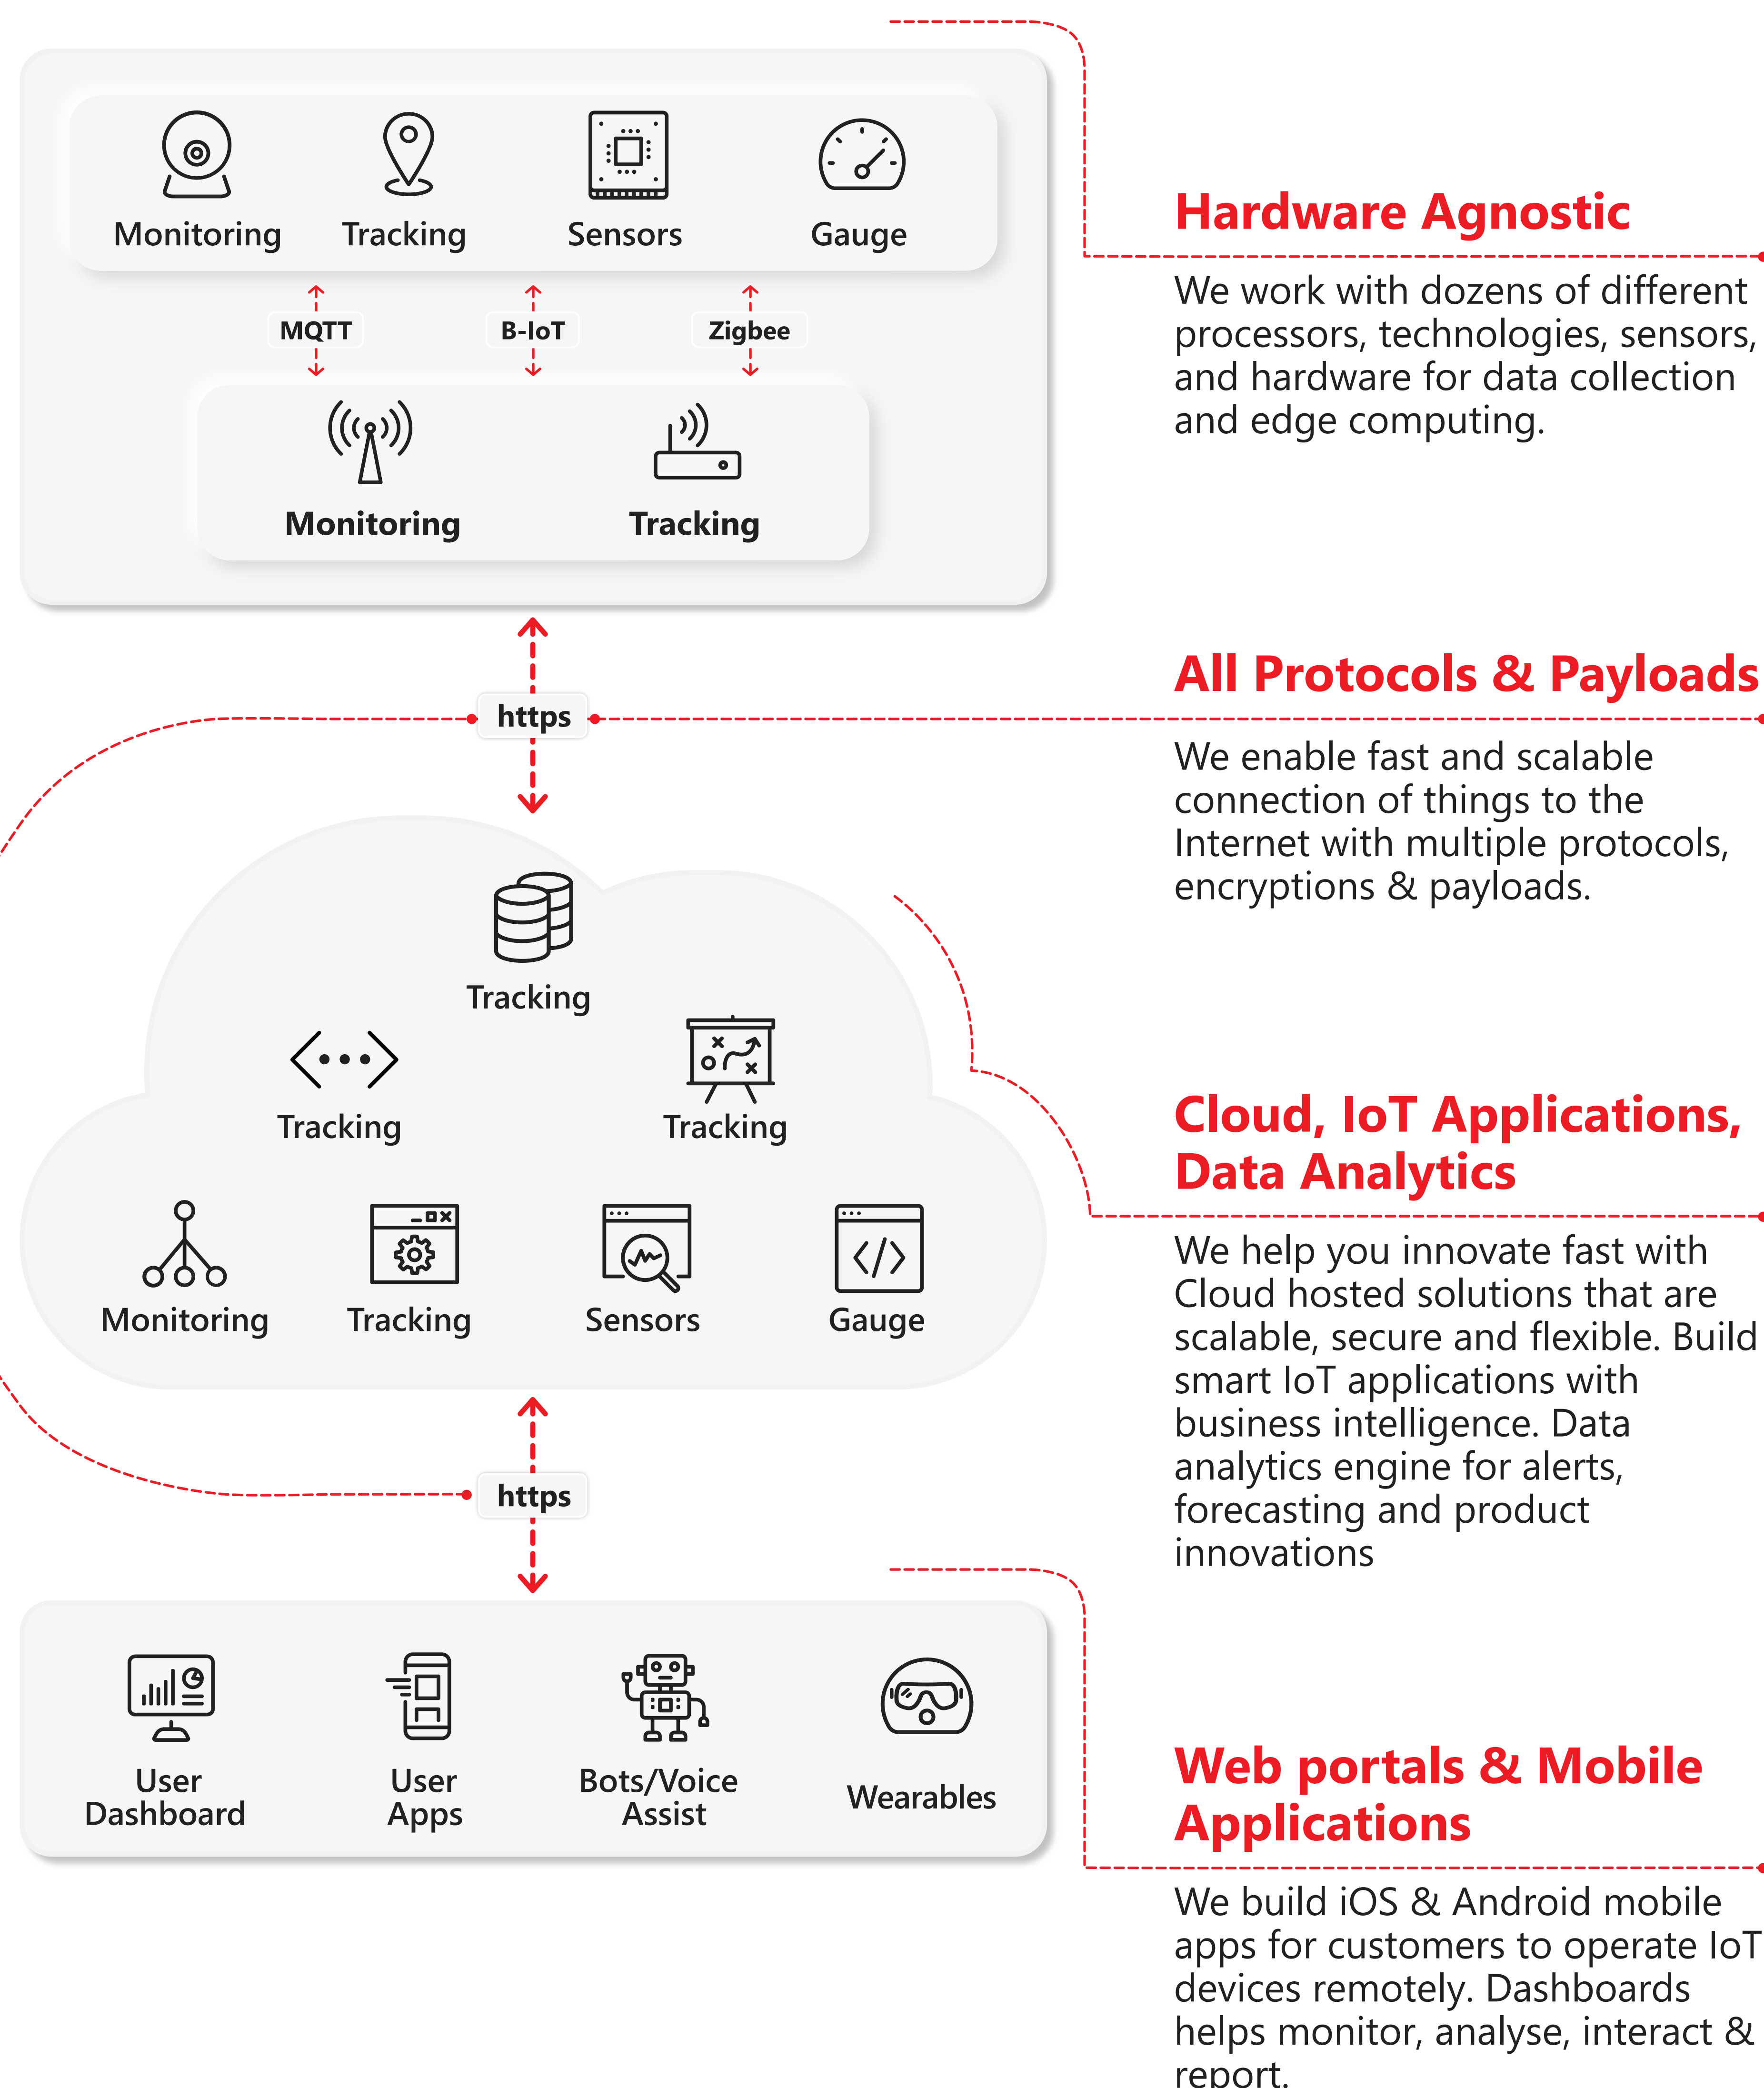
Monitoring Tracking Sensors Gauge

MQTT B-IoT Zigbee

Monitoring Tracking

https

Tracking

Tracking Tracking

Monitoring Tracking Sensors Gauge

https

User Dashboard User Apps Bots/Voice Assist Wearables

Hardware Agnostic

We work with dozens of different processors, technologies, sensors, and hardware for data collection and edge computing.

All Protocols & Payloads

We enable fast and scalable connection of things to the Internet with multiple protocols, encryptions & payloads.

Cloud, IoT Applications, Data Analytics

We help you innovate fast with Cloud hosted solutions that are scalable, secure and flexible. Build smart IoT applications with business intelligence. Data analytics engine for alerts, forecasting and product innovations

Web portals & Mobile Applications

We build iOS & Android mobile apps for customers to operate IoT devices remotely. Dashboards helps monitor, analyse, interact & report.